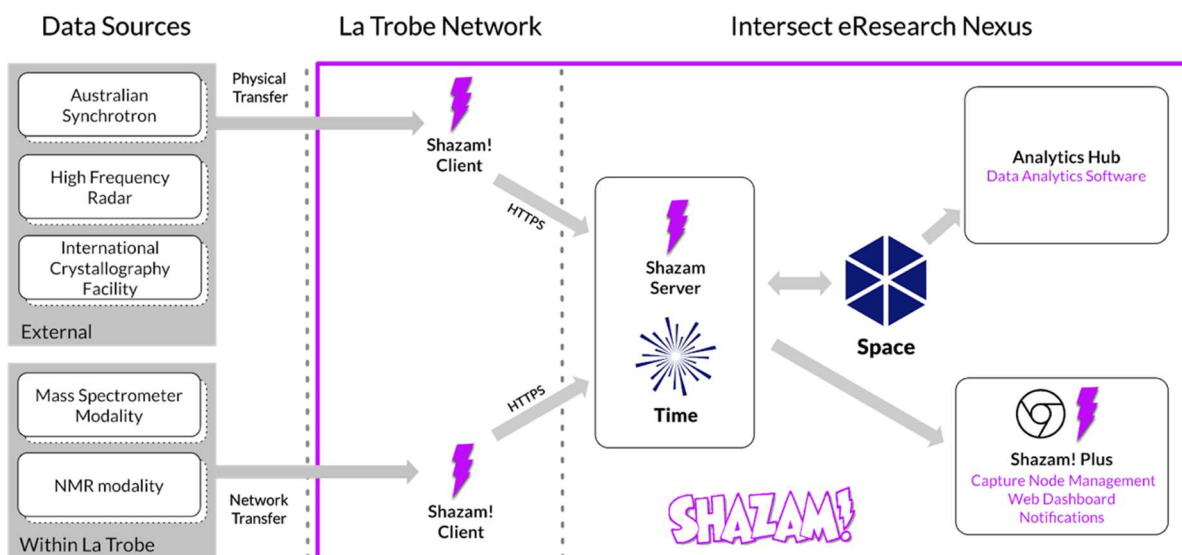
Data Sources

La Trobe Network

Intersect eResearch Nexus

Australian Synchrotron

High Frequency Radar

International Crystallography Facility

External

Mass Spectrometer Modality

NMR modality

Within La Trobe

Physical Transfer

Network Transfer

Shazam! Client

Shazam! Client

HTTPS

HTTPS

Shazam Server

Time

Space

Analytics Hub
Data Analytics Software

Shazam! Plus
Capture Node Management
Web Dashboard
Notifications

SHAZAM!